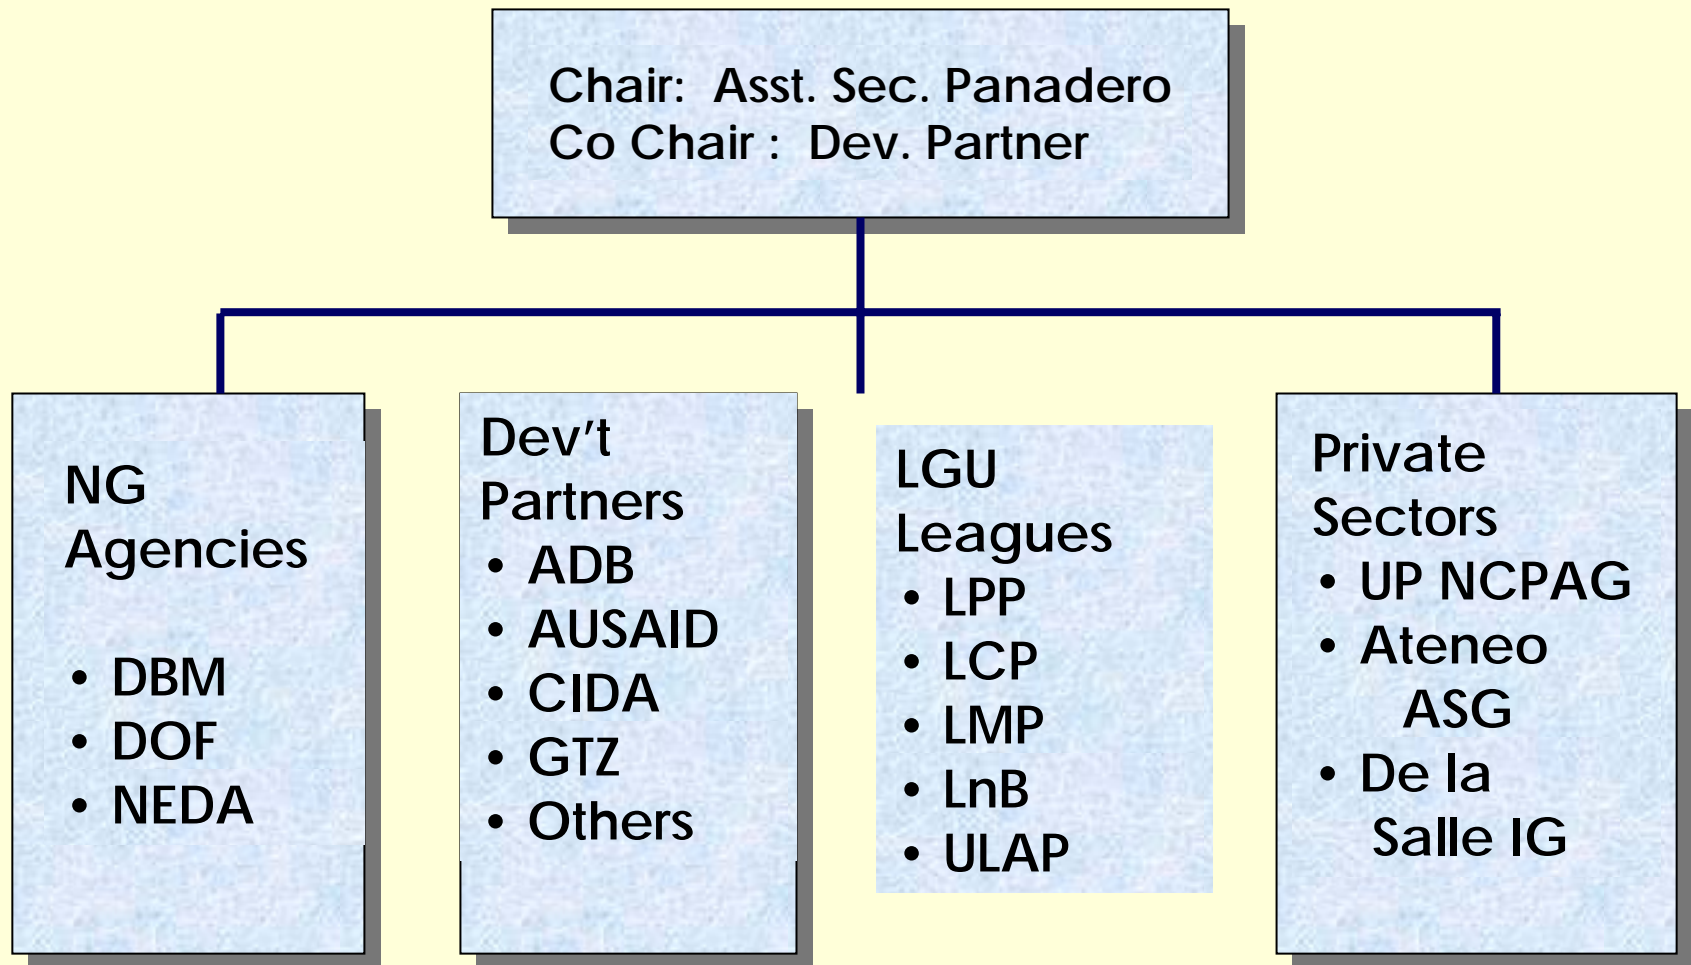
Chair: Asst. Sec. Panadero
Co Chair : Dev. Partner

NG Agencies

- DBM
- DOF
- NEDA

Dev't Partners

- ADB
- AUSAID
- CIDA
- GTZ
- Others

LGU Leagues

- LPP
- LCP
- LMP
- LnB
- ULAP

Private Sectors

- UP NCPAG
- Ateneo ASG
- De la Salle IG